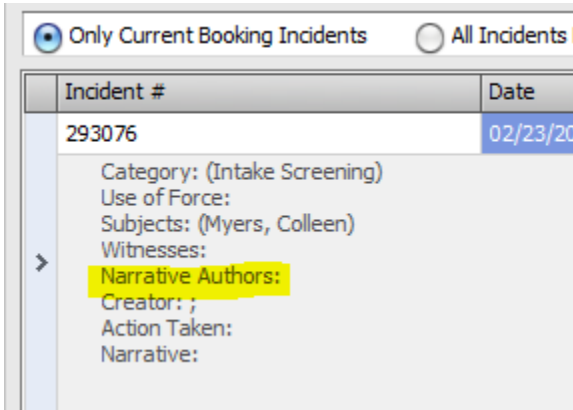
Only Current Booking Incidents
All Incidents

| Incident # | Date |
|---|---|
| 293076 | 02/23/20 |

Category: (Intake Screening)
Use of Force:
Subjects: (Myers, Colleen)
Witnesses:
Narrative Authors:
Creator: ;
Action Taken:
Narrative: